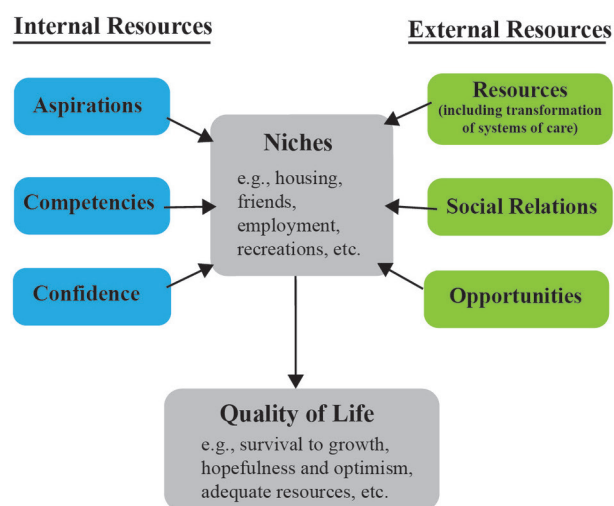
Internal Resources

External Resources

Aspirations

Competencies

Confidence

Niches

e.g., housing, friends, employment, recreations, etc.

Resources
(including transformation of systems of care)

Social Relations

Opportunities

Quality of Life

e.g., survival to growth, hopefulness and optimism, adequate resources, etc.